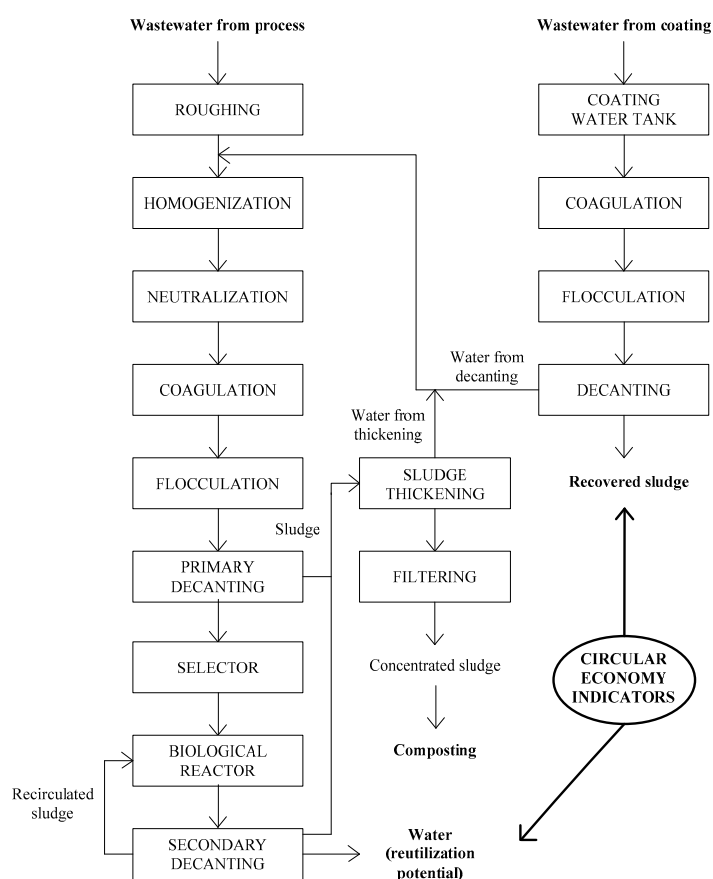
Wastewater from process

ROUGHING

HOMOGENIZATION

NEUTRALIZATION

COAGULATION

FLOCCULATION

PRIMARY DECANTING

SELECTOR

BIOLOGICAL REACTOR

SECONDARY DECANTING

Recirculated sludge

Sludge

Water from thickening

SLUDGE THICKENING

FILTERING

Concentrated sludge

Composting

Water (reutilization potential)

Wastewater from coating

COATING WATER TANK

COAGULATION

FLOCCULATION

Water from decanting

DECANTING

Recovered sludge

CIRCULAR ECONOMY INDICATORS